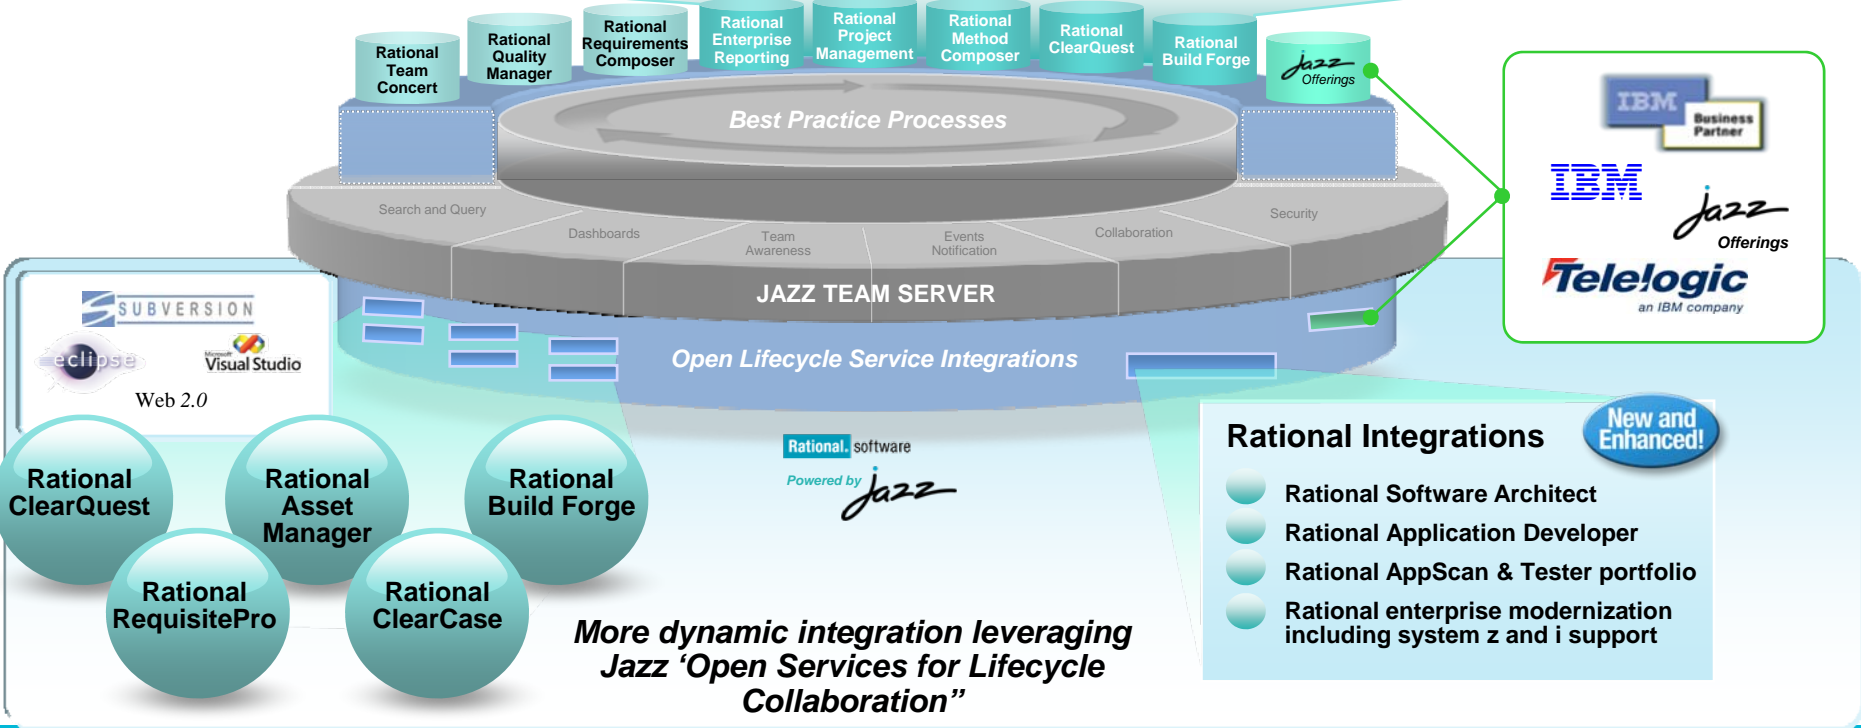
Rational Team Concert

Rational Quality Manager

Rational Requirements Composer

Rational Enterprise Reporting

Rational Project Management

Rational Method Composer

Rational ClearQuest

Rational Build Forge

Jazz Offerings

Best Practice Processes

Search and Query

Dashboards

Team Awareness

Events Notification

Collaboration

Security

JAZZ TEAM SERVER

Open Lifecycle Service Integrations

IBM Business Partner

IBM

Jazz Offerings

Telelogic an IBM company

SUBVERSION

eclipse

Microsoft Visual Studio

Web 2.0

Rational ClearQuest

Rational Asset Manager

Rational Build Forge

Rational RequisitePro

Rational ClearCase

Rational. software

Powered by Jazz

Rational Integrations

New and Enhanced!

Rational Software Architect

Rational Application Developer

Rational AppScan & Tester portfolio

Rational enterprise modernization including system z and i support

More dynamic integration leveraging Jazz ‘Open Services for Lifecycle Collaboration”